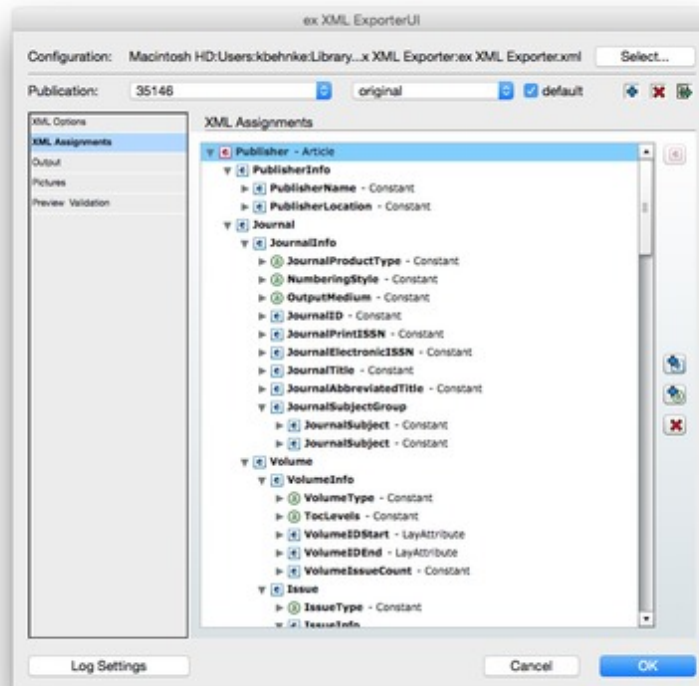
ex XML ExporterUI

Configuration: Macintosh HD:Users:kbehnke:Library...x XML Exporter:ex XML Exporter.xml Select...

Publication: 35146 original default

XML Options
XML Assignments
Output
Pictures
Preview Validation

XML Assignments

e Publisher - Article
e PublisherInfo
e PublisherName - Constant
e PublisherLocation - Constant
e Journal
e JournalInfo
a JournalProductType - Constant
a NumberingStyle - Constant
a OutputMedium - Constant
e JournalID - Constant
e JournalPrintISSN - Constant
e JournalElectronicISSN - Constant
e JournalTitle - Constant
e JournalAbbreviatedTitle - Constant
e JournalSubjectGroup
e JournalSubject - Constant
e JournalSubject - Constant
e Volume
e VolumeInfo
a VolumeType - Constant
a TocLevels - Constant
e VolumeIDStart - LayAttribute
e VolumeIDEnd - LayAttribute
e VolumeIssueCount - Constant
e Issue
a IssueType - Constant
e IssueInfo

Log Settings Cancel OK